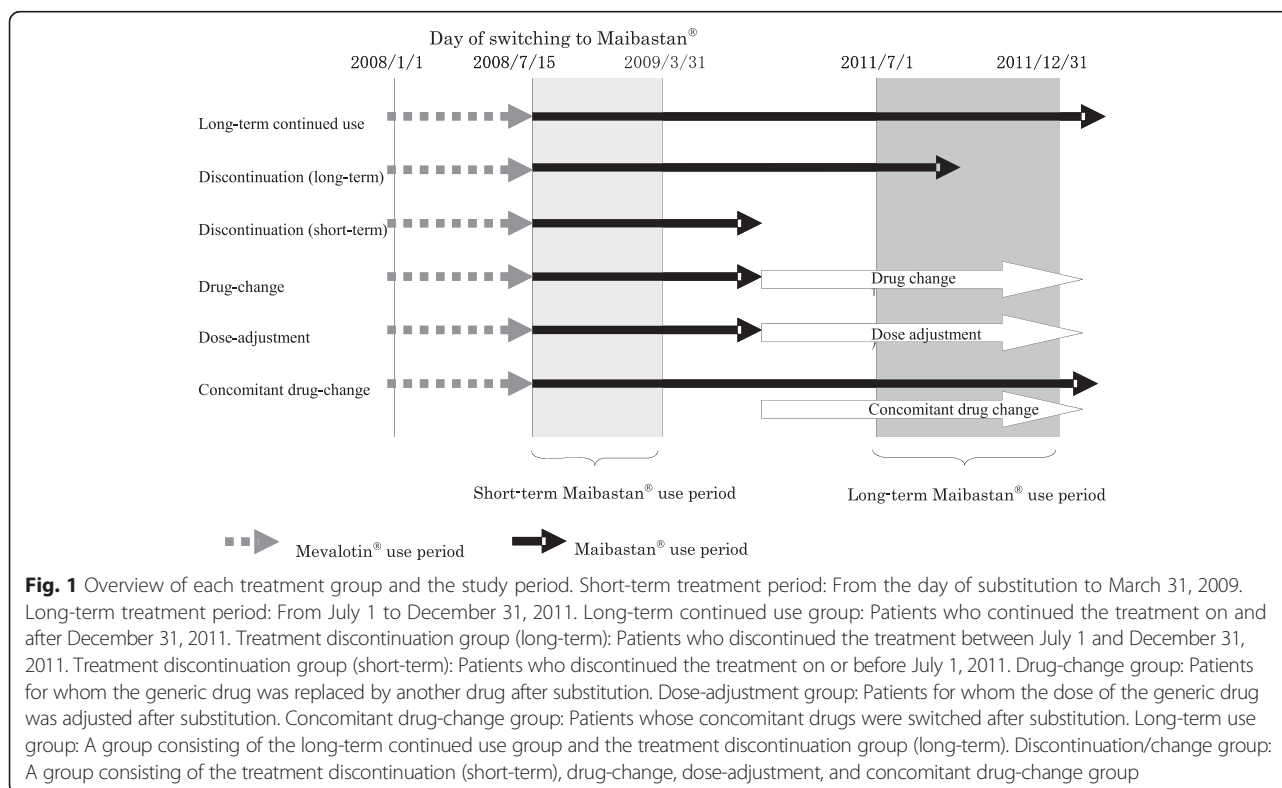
Day of switching to Maibastan®

2008/1/1   2008/7/15   2009/3/31   2011/7/1   2011/12/31

Long-term continued use

Discontinuation (long-term)

Discontinuation (short-term)

Drug-change

Drug change

Dose-adjustment

Dose adjustment

Concomitant drug-change

Concomitant drug change

Short-term Maibastan® use period

Long-term Maibastan® use period

Mevalotin® use period

Maibastan® use period

**Fig. 1** Overview of each treatment group and the study period. Short-term treatment period: From the day of substitution to March 31, 2009. Long-term treatment period: From July 1 to December 31, 2011. Long-term continued use group: Patients who continued the treatment on and after December 31, 2011. Treatment discontinuation group (long-term): Patients who discontinued the treatment between July 1 and December 31, 2011. Treatment discontinuation group (short-term): Patients who discontinued the treatment on or before July 1, 2011. Drug-change group: Patients for whom the generic drug was replaced by another drug after substitution. Dose-adjustment group: Patients for whom the dose of the generic drug was adjusted after substitution. Concomitant drug-change group: Patients whose concomitant drugs were switched after substitution. Long-term use group: A group consisting of the long-term continued use group and the treatment discontinuation group (long-term). Discontinuation/change group: A group consisting of the treatment discontinuation (short-term), drug-change, dose-adjustment, and concomitant drug-change group